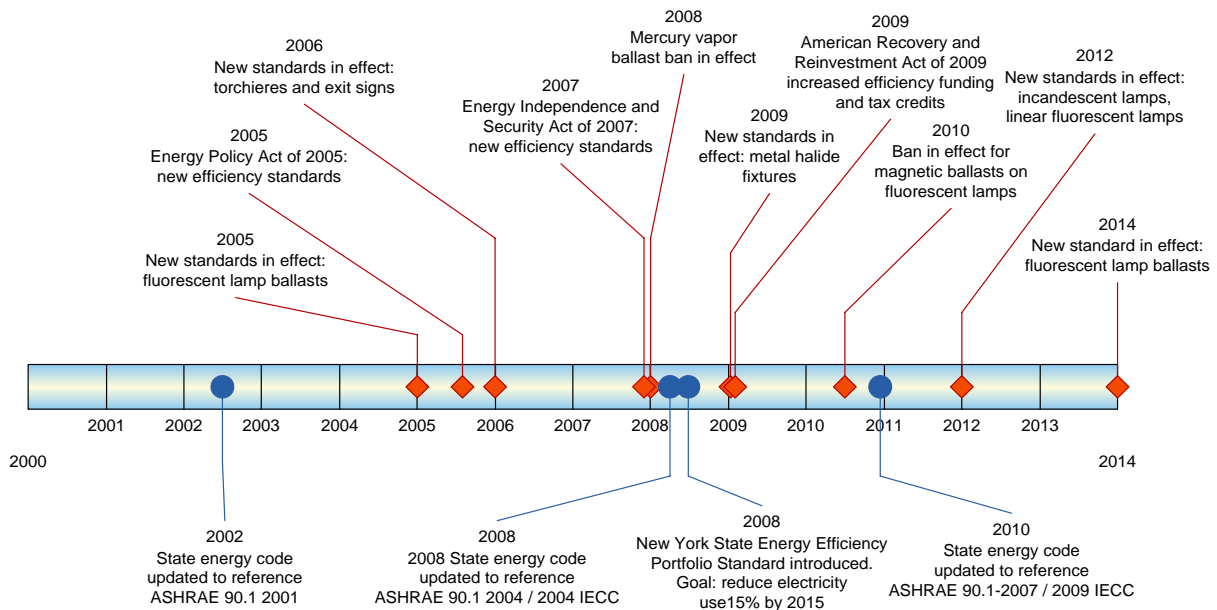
2008
Mercury vapor
ballast ban in effect

2009
American Recovery and Reinvestment Act of 2009 increased efficiency funding and tax credits

2006
New standards in effect: torchieres and exit signs

2012
New standards in effect: incandescent lamps, linear fluorescent lamps

2007
Energy Independence and Security Act of 2007: new efficiency standards

2005
Energy Policy Act of 2005: new efficiency standards

2009
New standards in effect: metal halide fixtures

2010
Ban in effect for magnetic ballasts on fluorescent lamps

2005
New standards in effect: fluorescent lamp ballasts

2014
New standard in effect: fluorescent lamp ballasts

2001 2002 2003 2004 2005 2006 2007 2008 2009 2010 2011 2012 2013

2000

2014

2002
State energy code updated to reference ASHRAE 90.1 2001

2008
2008 State energy code updated to reference ASHRAE 90.1 2004 / 2004 IECC

2008
New York State Energy Efficiency Portfolio Standard introduced. Goal: reduce electricity use15% by 2015

2010
State energy code updated to reference ASHRAE 90.1-2007 / 2009 IECC